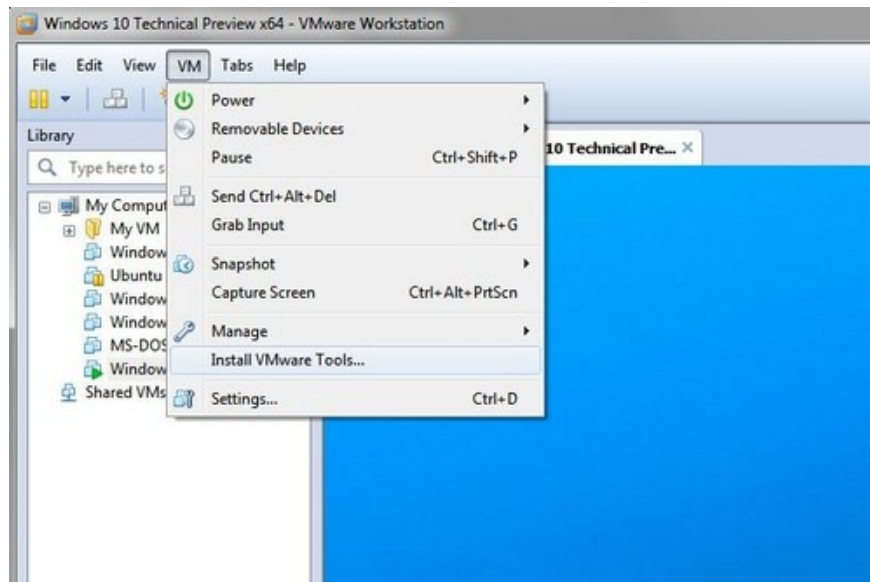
Windows 10 Technical Preview x64 - VMware Workstation

File Edit View VM Tabs Help

Library

Type here to s

My Comput
My VM
Window
Ubuntu
Window
Window
MS-DOS
Window
Shared VMs

Power
Removable Devices
Pause Ctrl+Shift+P
Send Ctrl+Alt+Del
Grab Input Ctrl+G
Snapshot
Capture Screen Ctrl+Alt+PrtScn
Manage
Install VMware Tools...
Settings... Ctrl+D

10 Technical Pre... ×